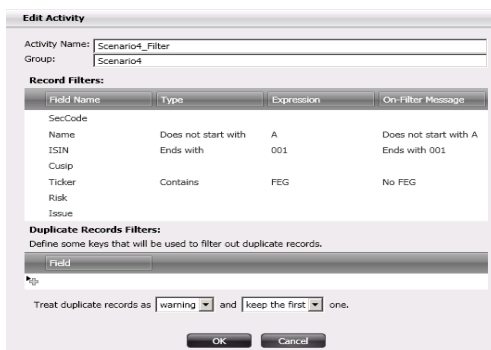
Edit Activity

Activity Name: Scenario4_Filter
Group: Scenario4

Record Filters:

| Field Name | Type | Expression | On-Filter Message |
|---|---|---|---|
| SecCode | | | |
| Name | Does not start with | A | Does not start with A |
| ISIN | Ends with | 001 | Ends with 001 |
| Cusip | | | |
| Ticker | Contains | FEG | No FEG |
| Risk | | | |
| Issue | | | |

Duplicate Records Filters:
Define some keys that will be used to filter out duplicate records.

| Field |
|---|

Treat duplicate records as warning and keep the first one.

OK Cancel